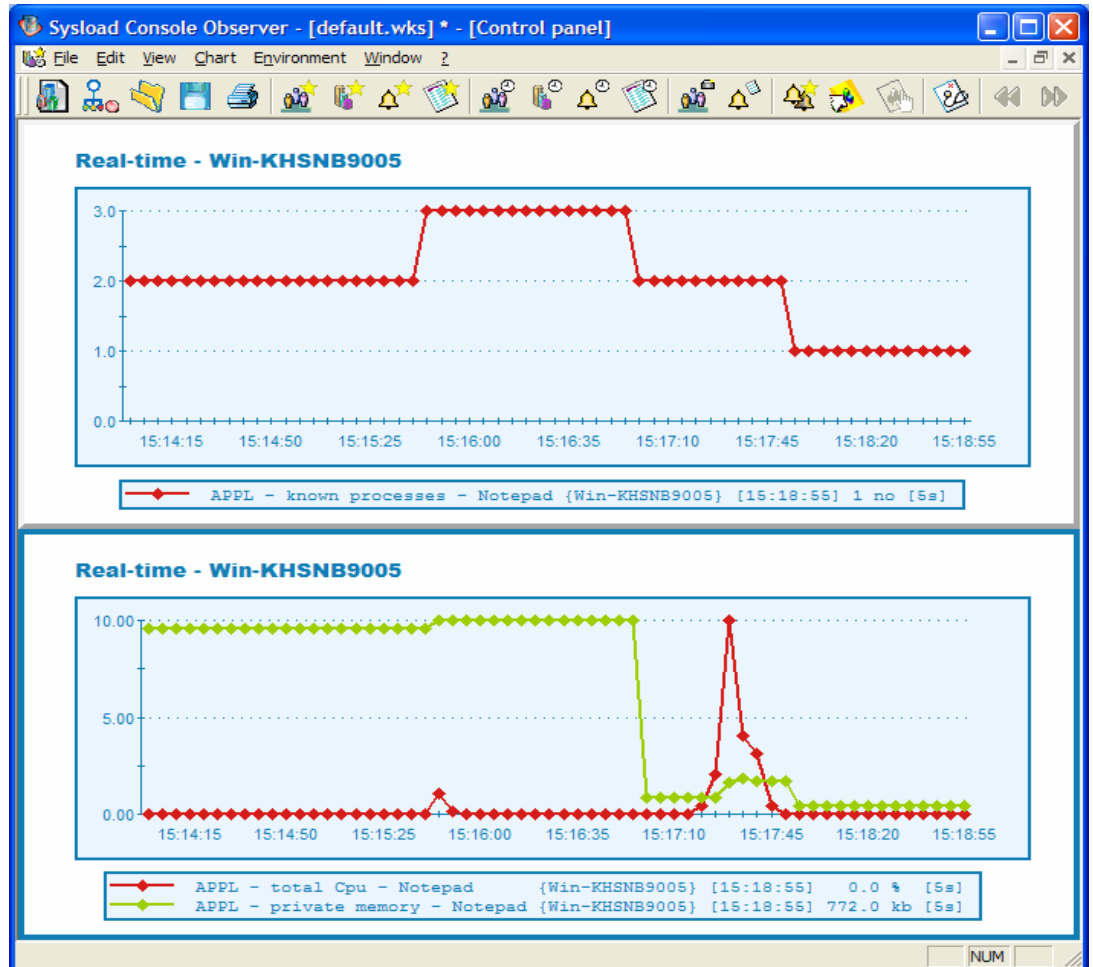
Sysload Console Observer - [default.wks] * - [Control panel]

File Edit View Chart Environment Window ?

Real-time - Win-KHSNB9005

3.0
2.0
1.0
0.0

15:14:15 15:14:50 15:15:25 15:16:00 15:16:35 15:17:10 15:17:45 15:18:20 15:18:55

APPL - known processes - Notepad {Win-KHSNB9005} [15:18:55] 1 no [5s]

Real-time - Win-KHSNB9005

10.00
5.00
0.00

15:14:15 15:14:50 15:15:25 15:16:00 15:16:35 15:17:10 15:17:45 15:18:20 15:18:55

APPL - total Cpu - Notepad {Win-KHSNB9005} [15:18:55] 0.0 % [5s]
APPL - private memory - Notepad {Win-KHSNB9005} [15:18:55] 772.0 kb [5s]

NUM